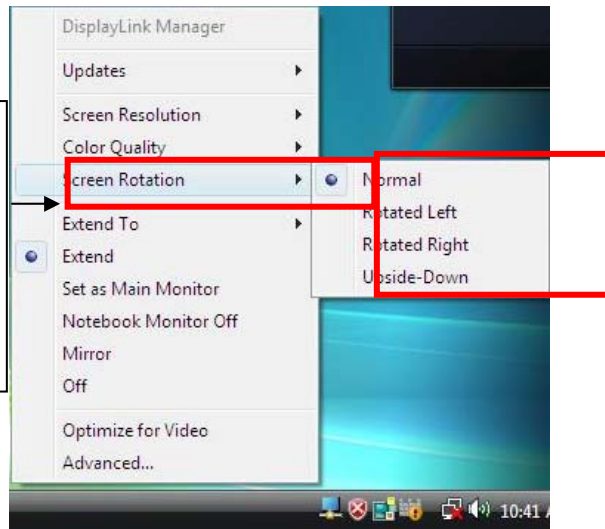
DisplayLink Manager

Updates

Screen Resolution

Color Quality

Screen Rotation

Extend To

Extend

Set as Main Monitor

Notebook Monitor Off

Mirror

Off

Optimize for Video

Advanced...

Normal

Rotated Left

Rotated Right

Upside-Down

10:41